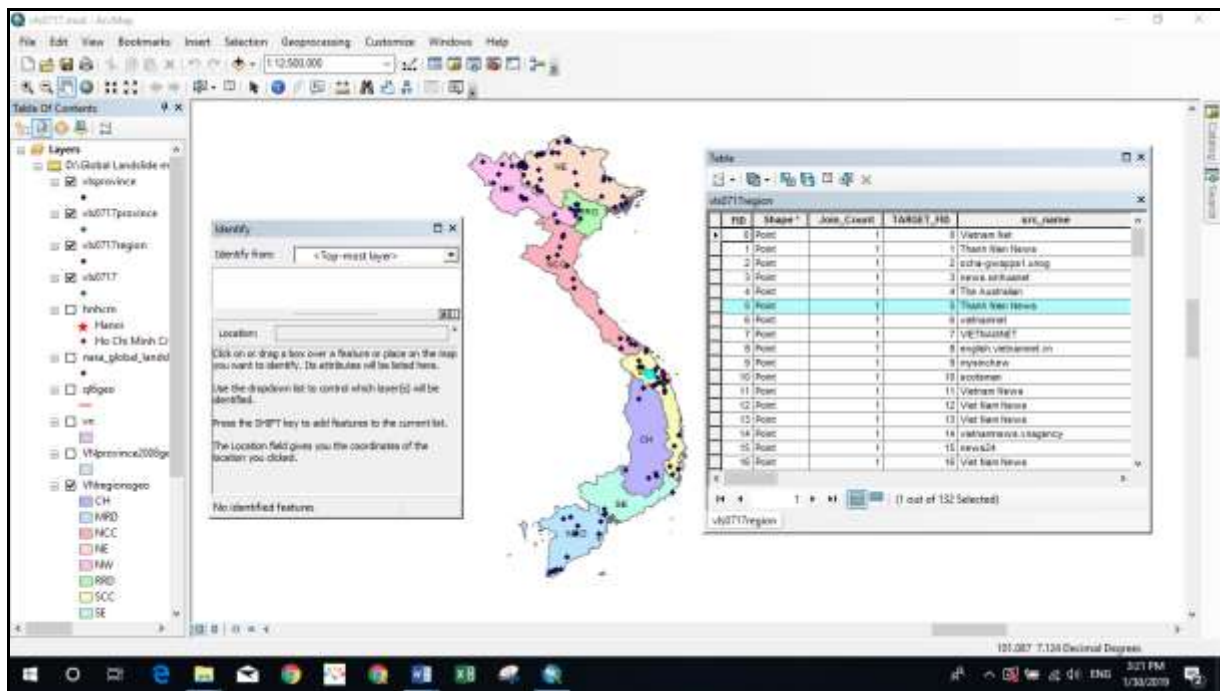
vls0717.mxd - ArcMap

File Edit View Bookmarks Insert Selection Geoprocessing Customize Windows Help

1:12,500,000

Table Of Contents

Layers
D:\Global Landslide m
vlsprovince
vls0717province
vls0717region
vls0717
hnhcm
Hanoi
Ho Chi Minh Ci
nasa_global_landsl
q8geo
vn
VNprovince2008ge
VNregionsgeo
CH
MRD
NCC
NE
NW
RRD
SCC
SE

Identify
Identify from: <Top-most layer>
Location:
Click on or drag a box over a feature or place on the map you want to identify. Its attributes will be listed here.
Use the dropdown list to control which layer(s) will be identified.
Press the SHIFT key to add features to the current list.
The Location field gives you the coordinates of the location you clicked.
No identified features

CH
SE
MRD

Table
vls0717region

| FID | Shape * | Join_Count | TARGET_FID | src_name |
|---|---|---|---|---|
| 0 | Point | 1 | 0 | Vietnam Net |
| 1 | Point | 1 | 1 | Thanh Nien News |
| 2 | Point | 1 | 2 | ocha-gwapps1.unog |
| 3 | Point | 1 | 3 | news.xinhuanet |
| 4 | Point | 1 | 4 | The Australian |
| 5 | Point | 1 | 5 | Thanh Nien News |
| 6 | Point | 1 | 6 | vietnamnet |
| 7 | Point | 1 | 7 | VIETNAMNET |
| 8 | Point | 1 | 8 | english.vietnamnet.vn |
| 9 | Point | 1 | 9 | mysinchew |
| 10 | Point | 1 | 10 | ecoterrain |
| 11 | Point | 1 | 11 | Vietnam News |
| 12 | Point | 1 | 12 | Viet Nam News |
| 13 | Point | 1 | 13 | Viet Nam News |
| 14 | Point | 1 | 14 | vietnamnews.vnagency |
| 15 | Point | 1 | 15 | news24 |
| 16 | Point | 1 | 16 | Viet Nam News |

1 (1 out of 132 Selected)
vls0717region

101.087 7.124 Decimal Degrees

ENG 3:21 PM 1/30/2019